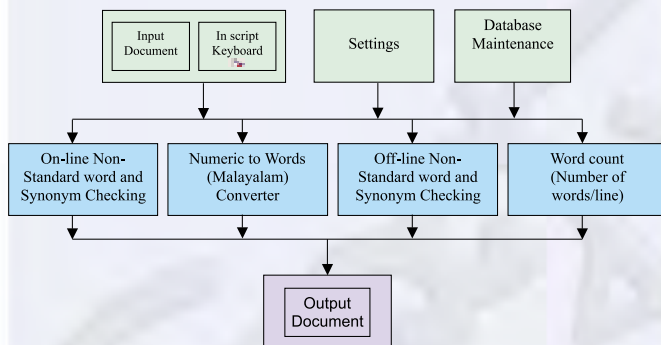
Input Document

In script Keyboard

Settings

Database Maintenance

On-line Non-Standard word and Synonym Checking

Numeric to Words (Malayalam) Converter

Off-line Non-Standard word and Synonym Checking

Word count (Number of words/line)

Output Document